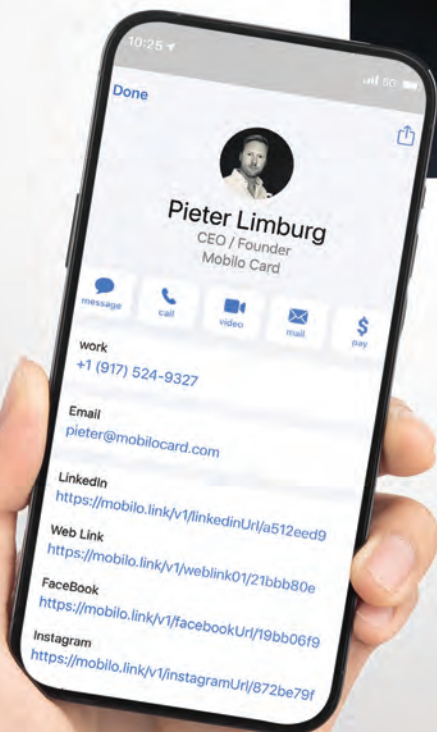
10:25

5G

Done

Pieter Limburg
CEO / Founder
Mobilo Card

message
call
video
mail
pay

work
+1 (917) 524-9327

Email
pieter@mobilocard.com

LinkedIn
https://mobilo.link/v1/linkedinUrl/a512eed9

Web Link
https://mobilo.link/v1/weblink01/21bbb80e

FaceBook
https://mobilo.link/v1/facebookUrl/19bb06f9

Instagram
https://mobilo.link/v1/instagramUrl/872be79f